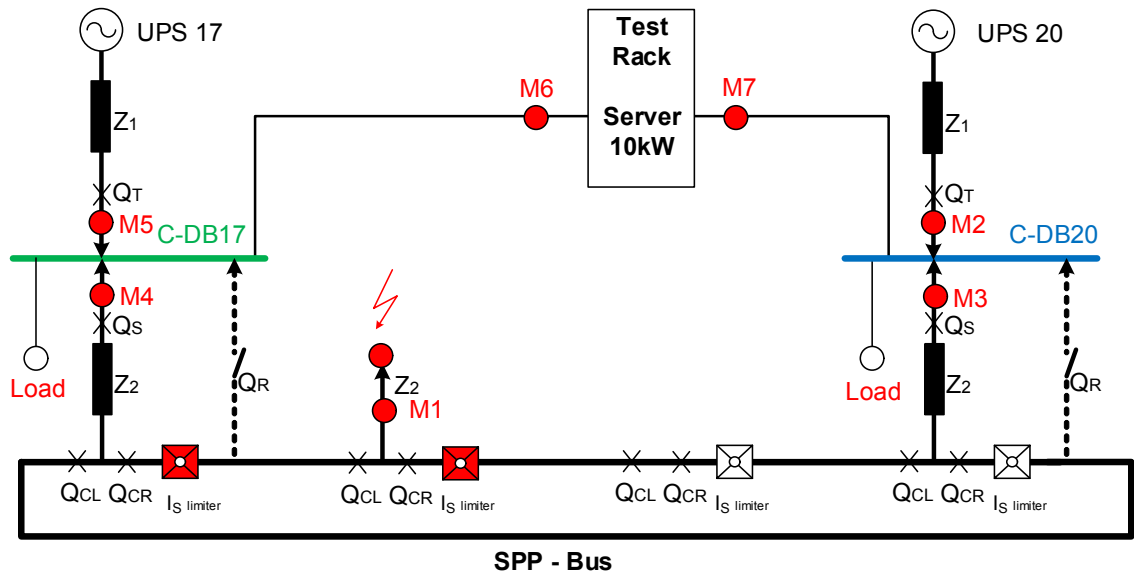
UPS 17

Test Rack

Server 10kW

UPS 20

M6

M7

$Z_1$

$Z_1$

$Q_T$

$Q_T$

M5

C-DB17

M2

C-DB20

M4

M3

$Q_S$

$Q_S$

Load

$Z_2$

$Q_R$

$Z_2$

M1

Load

$Z_2$

$Q_R$

$Q_{CL}$ $Q_{CR}$ $I_{S\ limiter}$

$Q_{CL}$ $Q_{CR}$ $I_{S\ limiter}$

$Q_{CL}$ $Q_{CR}$ $I_{S\ limiter}$

$Q_{CL}$ $Q_{CR}$ $I_{S\ limiter}$

SPP - Bus